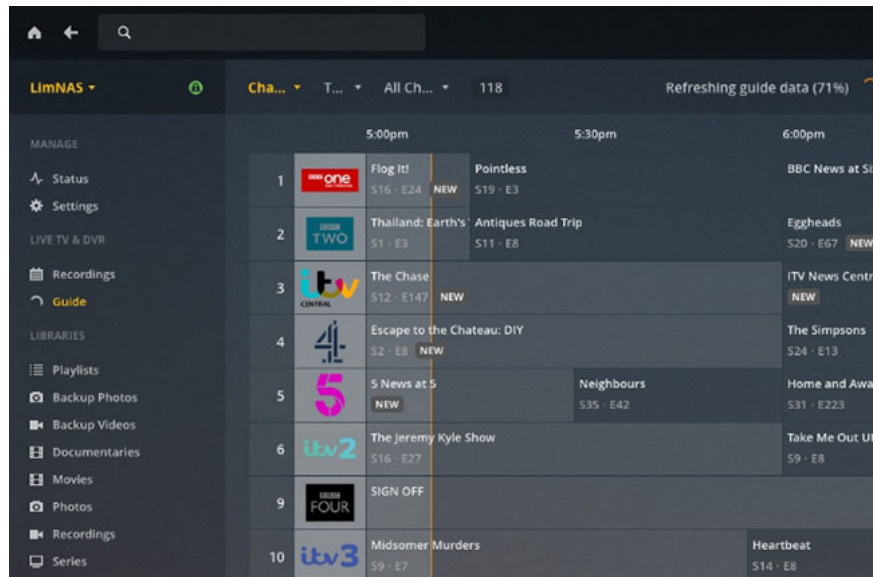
LimNAS

MANAGE
Status
Settings
LIVE TV & DVR
Recordings
Guide
LIBRARIES
Playlists
Backup Photos
Backup Videos
Documentaries
Movies
Photos
Recordings
Series

Cha... T... All Ch... 118 Refreshing guide data (71%)

| | | 5:00pm | 5:30pm | 6:00pm |
|---|---|---|---|---|
| 1 | BBC one | Flog It! S16 · E24 NEW | Pointless S19 · E3 | BBC News at Si |
| 2 | BBC TWO | Thailand: Earth's S1 · E3 | Antiques Road Trip S11 · E8 | Eggheads S20 · E67 NEW |
| 3 | itv CENTRAL | The Chase S12 · E147 NEW | | ITV News Centr NEW |
| 4 | 4 | Escape to the Chateau: DIY S2 · E8 NEW | | The Simpsons S24 · E13 |
| 5 | 5 | 5 News at 5 NEW | Neighbours S35 · E42 | Home and Awa S31 · E223 |
| 6 | itv2 | The Jeremy Kyle Show S16 · E27 | | Take Me Out UI S9 · E8 |
| 9 | BBC FOUR | SIGN OFF | | |
| 10 | itv3 | Midsomer Murders S9 · E7 | | Heartbeat S14 · E8 |